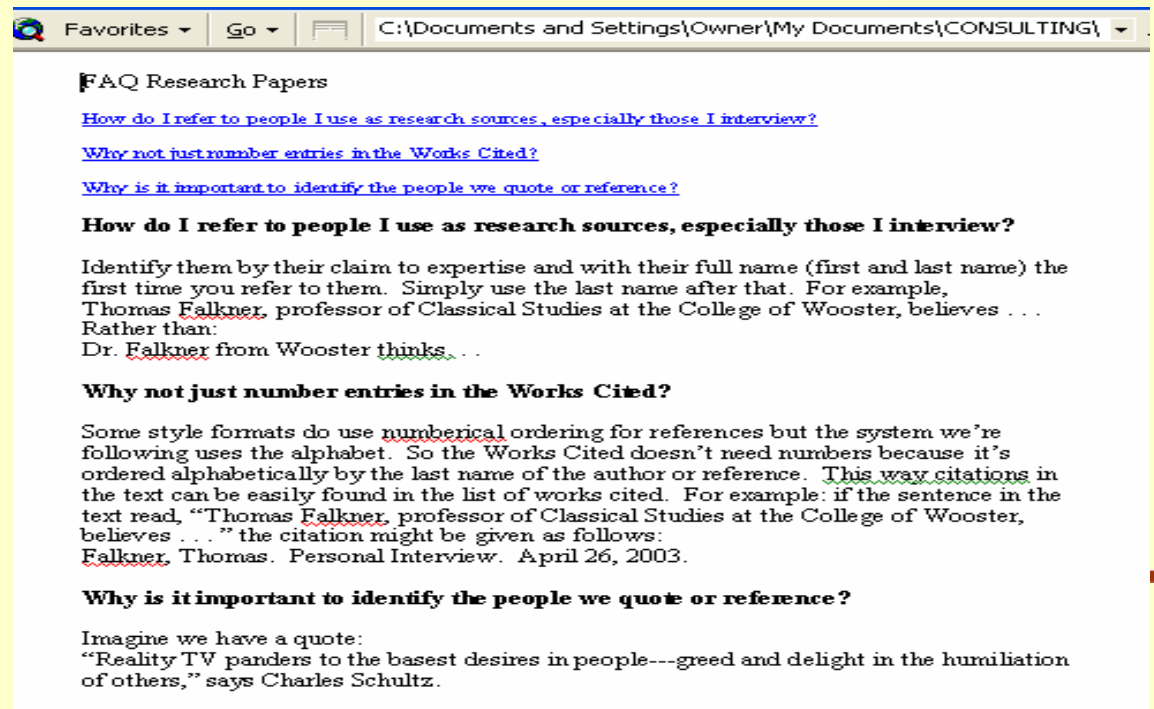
Favorites ▾ Go ▾ C:\Documents and Settings\Owner\My Documents\CONSULTING\

FAQ Research Papers

How do I refer to people I use as research sources, especially those I interview?

Why not just number entries in the Works Cited?

Why is it important to identify the people we quote or reference?

**How do I refer to people I use as research sources, especially those I interview?**

Identify them by their claim to expertise and with their full name (first and last name) the first time you refer to them. Simply use the last name after that. For example,
Thomas Falkner, professor of Classical Studies at the College of Wooster, believes . . .
Rather than:
Dr. Falkner from Wooster thinks. . .

**Why not just number entries in the Works Cited?**

Some style formats do use numberical ordering for references but the system we're following uses the alphabet. So the Works Cited doesn't need numbers because it's ordered alphabetically by the last name of the author or reference. This way citations in the text can be easily found in the list of works cited. For example: if the sentence in the text read, "Thomas Falkner, professor of Classical Studies at the College of Wooster, believes . . ." the citation might be given as follows:
Falkner, Thomas. Personal Interview. April 26, 2003.

**Why is it important to identify the people we quote or reference?**

Imagine we have a quote:
"Reality TV panders to the basest desires in people---greed and delight in the humiliation of others," says Charles Schultz.